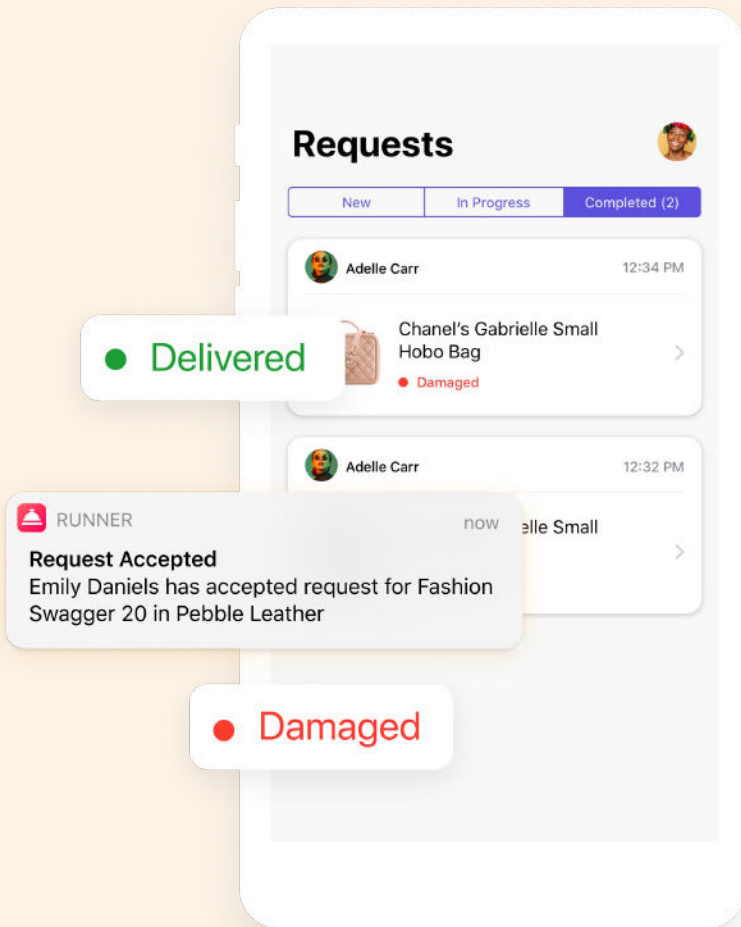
Requests

New | In Progress | Completed (2)

Adelle Carr 12:34 PM

Chanel's Gabrielle Small Hobo Bag

Damaged

Delivered

Adelle Carr 12:32 PM

elle Small

RUNNER now

Request Accepted

Emily Daniels has accepted request for Fashion Swagger 20 in Pebble Leather

Damaged